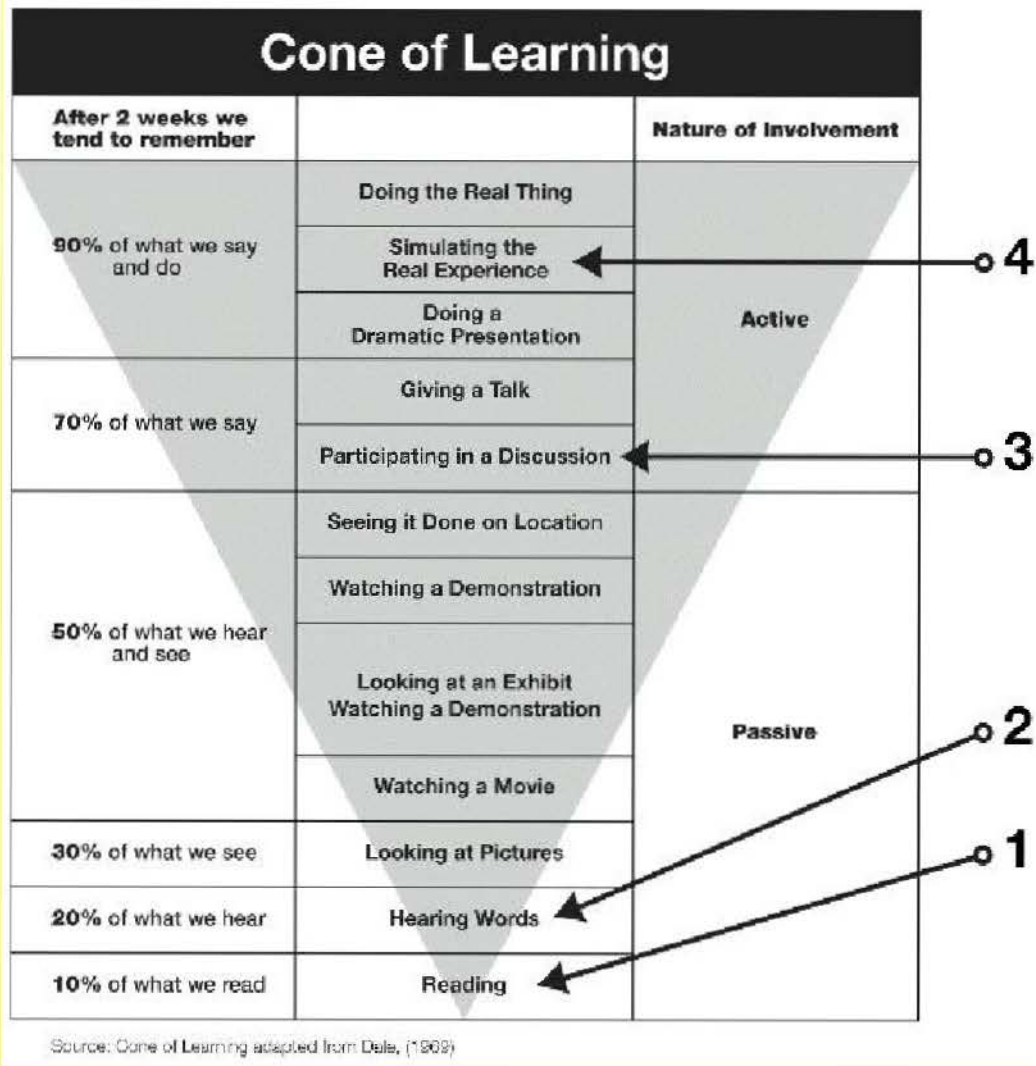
Cone of Learning

| After 2 weeks we tend to remember | | Nature of Involvement |
|---|---|---|
| 90% of what we say and do | Doing the Real Thing | Active |
| | Simulating the Real Experience | |
| | Doing a Dramatic Presentation | |
| 70% of what we say | Giving a Talk | |
| | Participating in a Discussion | |
| 50% of what we hear and see | Seeing it Done on Location | Passive |
| | Watching a Demonstration | |
| | Looking at an Exhibit Watching a Demonstration | |
| | Watching a Movie | |
| 30% of what we see | Looking at Pictures | |
| 20% of what we hear | Hearing Words | |
| 10% of what we read | Reading | |

4

3

2

1

Source: Cone of Learning adapted from Dale, (1969)